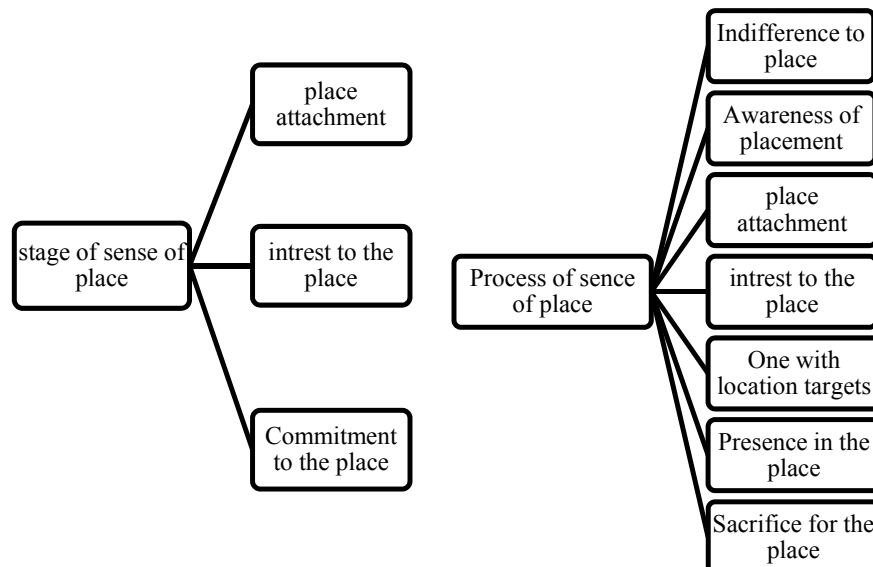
stage of sense of place

place attachment

intrest to the place

Commitment to the place

Process of sence of place

Indifference to place

Awareness of placement

place attachment

intrest to the place

One with location targets

Presence in the place

Sacrifice for the place